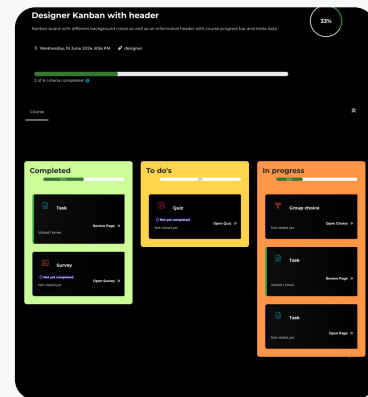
Designer Kanban with header

33%

Kanban board with different background colors as well as an informative Header with course progress bar and meta data.

Wednesday, 19 June 2024, 8:56 PM designer

2 of 6 criteria completed

Course

Completed

100%

Task

Visited 1 times

Review Page

Survey

Not yet completed

Not visited yet

Open Survey

To do's

0%

Quiz

Not yet completed

Not visited yet

Open Quiz

In progress

33%

Group choice

Not visited yet

Open Choice

Task

Visited 1 times

Review Page

Task

Not visited yet

Open Page